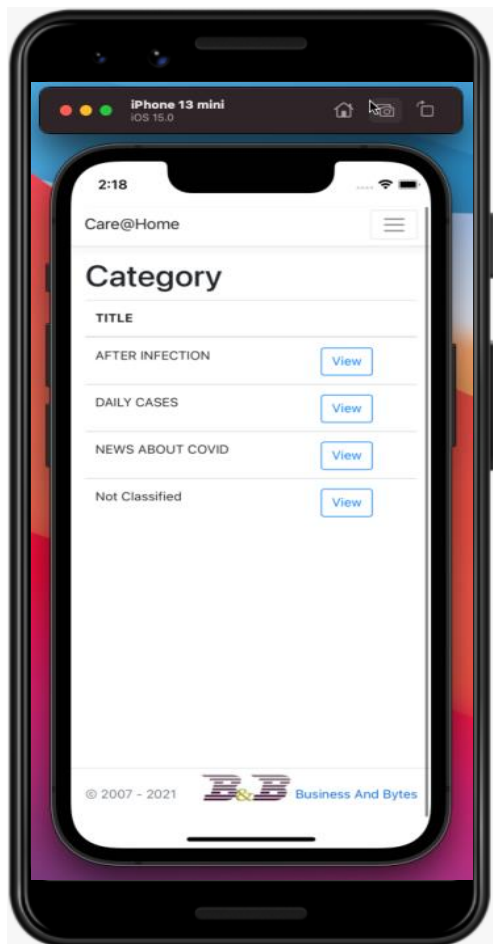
iPhone 13 mini
iOS 15.0

2:18

Care@Home

Category

| TITLE | |
|---|---|
| AFTER INFECTION | View |
| DAILY CASES | View |
| NEWS ABOUT COVID | View |
| Not Classified | View |

© 2007 - 2021 B&B Business And Bytes